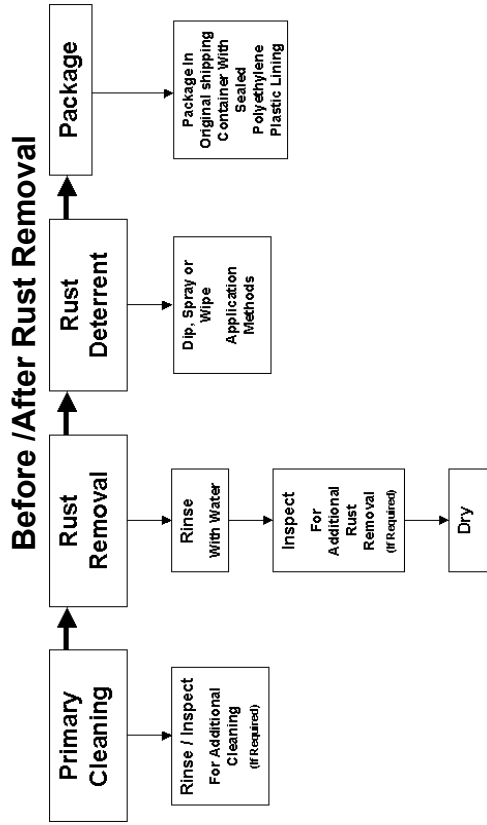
Before /After Rust Removal

Primary Cleaning

Rinse / Inspect For Additional Cleaning (If Required)

Rust Removal

Rinse With Water

Inspect For Additional Rust Removal (If Required)

Dry

Rust Deterrent

Dip, Spray or Wipe Application Methods

Package

Package In Original shipping Container With Sealed Polyethylene Plastic Lining